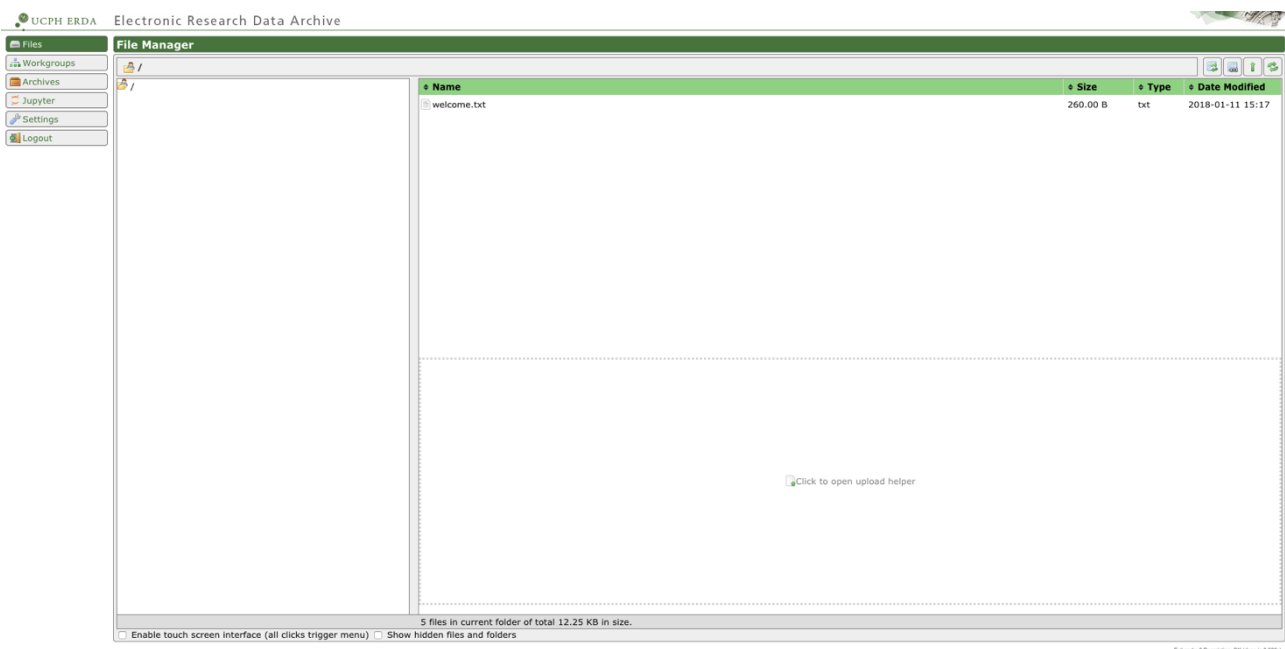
UCPH ERDA Electronic Research Data Archive

Files
Workgroups
Archives
Jupyter
Settings
Logout

File Manager

/

/

| Name | Size | Type | Date Modified |
|---|---|---|---|
| welcome.txt | 260.00 B | txt | 2018-01-11 15:17 |

Click to open upload helper

5 files in current folder of total 12.25 KB in size.

Enable touch screen interface (all clicks trigger menu) Show hidden files and folders

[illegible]